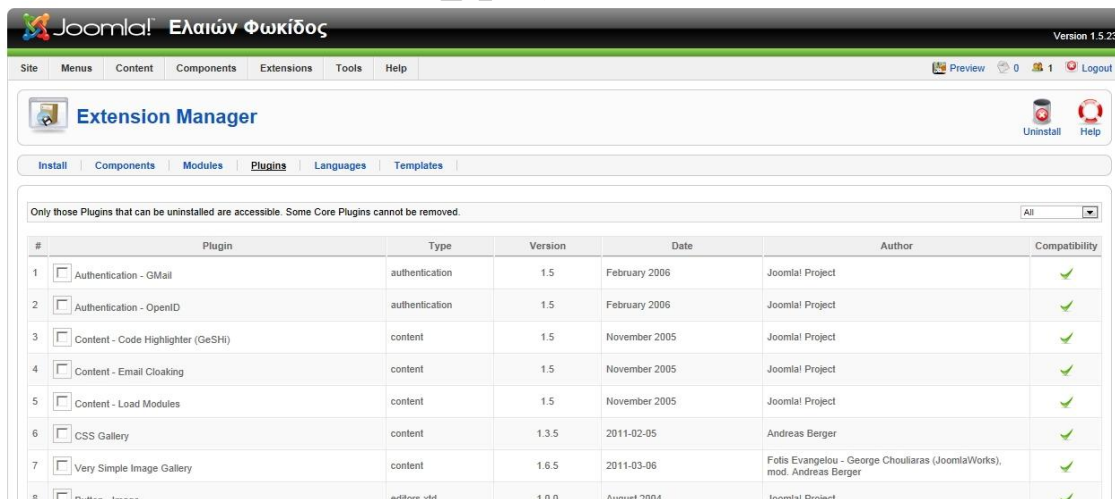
Joomla! Ελαιών Φωκίδος

Version 1.5.23

Site Menus Content Components Extensions Tools Help

Preview 0 1 Logout

Extension Manager

Uninstall Help

Install | Components | Modules | Plugins | Languages | Templates

Only those Plugins that can be uninstalled are accessible. Some Core Plugins cannot be removed.

All

| # | Plugin | Type | Version | Date | Author | Compatibility |
|---|---|---|---|---|---|---|
| 1 | Authentication - GMail | authentication | 1.5 | February 2006 | Joomla! Project | |
| 2 | Authentication - OpenID | authentication | 1.5 | February 2006 | Joomla! Project | |
| 3 | Content - Code Highlighter (GeSHi) | content | 1.5 | November 2005 | Joomla! Project | |
| 4 | Content - Email Cloaking | content | 1.5 | November 2005 | Joomla! Project | |
| 5 | Content - Load Modules | content | 1.5 | November 2005 | Joomla! Project | |
| 6 | CSS Gallery | content | 1.3.5 | 2011-02-05 | Andreas Berger | |
| 7 | Very Simple Image Gallery | content | 1.6.5 | 2011-03-06 | Fotis Evangelou - George Chouliaras (JoomlaWorks), mod. Andreas Berger | |
| 8 | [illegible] | editors-xtd | 1.0.0 | August 2004 | Joomla! Project | |